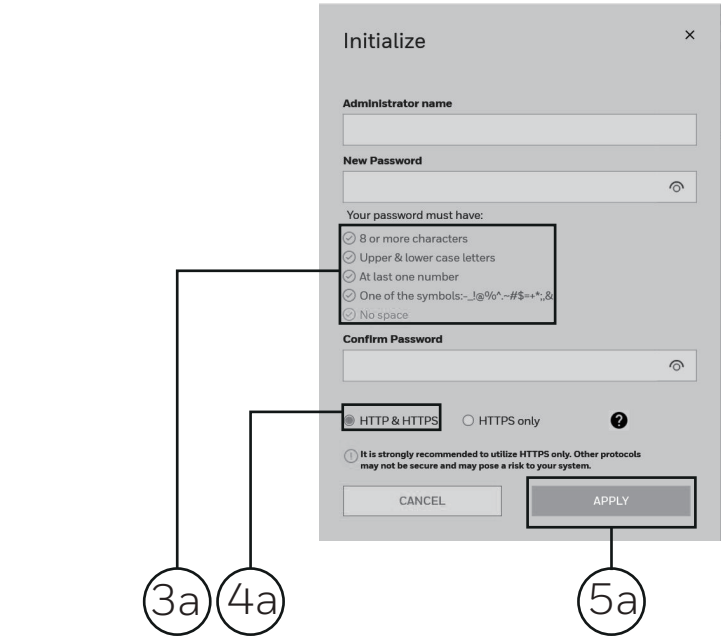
Initialize

×

Administrator name

New Password

Your password must have:

8 or more characters

Upper & lower case letters

At last one number

One of the symbols:-_!@%^.~#$=+*;,&

No space

Confirm Password

HTTP & HTTPS

HTTPS only

It is strongly recommended to utilize HTTPS only. Other protocols may not be secure and may pose a risk to your system.

CANCEL

APPLY

3a

4a

5a